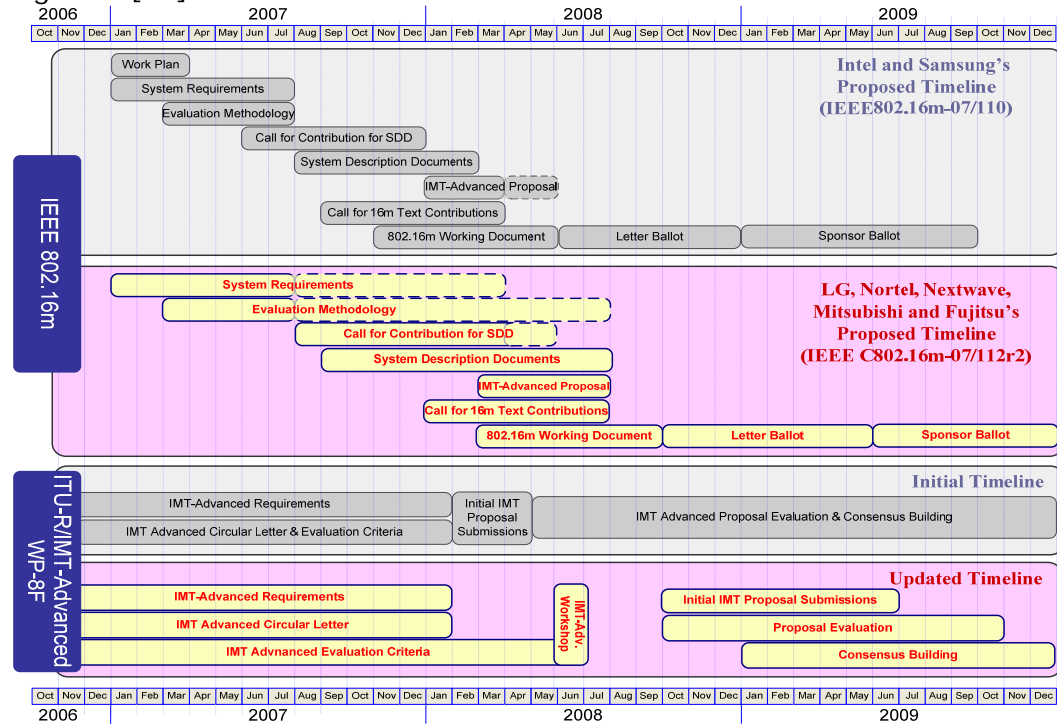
2006 2007 2008 2009

| Oct | Nov | Dec | Jan | Feb | Mar | Apr | May | Jun | Jul | Aug | Sep | Oct | Nov | Dec | Jan | Feb | Mar | Apr | May | Jun | Jul | Aug | Sep | Oct | Nov | Dec | Jan | Feb | Mar | Apr | May | Jun | Jul | Aug | Sep | Oct | Nov | Dec |
|---|---|---|---|---|---|---|---|---|---|---|---|---|---|---|---|---|---|---|---|---|---|---|---|---|---|---|---|---|---|---|---|---|---|---|---|---|---|---|

IEEE 802.16m

Intel and Samsung's Proposed Timeline (IEEE802.16m-07/110)

Work Plan
System Requirements
Evaluation Methodology
Call for Contribution for SDD
System Description Documents
IMT-Advanced Proposal
Call for 16m Text Contributions
802.16m Working Document
Letter Ballot
Sponsor Ballot

LG, Nortel, Nextwave, Mitsubishi and Fujitsu's Proposed Timeline (IEEE C802.16m-07/112r2)

System Requirements
Evaluation Methodology
Call for Contribution for SDD
System Description Documents
IMT-Advanced Proposal
Call for 16m Text Contributions
802.16m Working Document
Letter Ballot
Sponsor Ballot

ITU-R/IMT-Advanced WP-8F

Initial Timeline

IMT-Advanced Requirements
IMT Advanced Circular Letter & Evaluation Criteria
Initial IMT Proposal Submissions
IMT Advanced Proposal Evaluation & Consensus Building

Updated Timeline

IMT-Advanced Requirements
IMT Advanced Circular Letter
IMT Advnanced Evaluation Criteria
IMT-Adv. Workshop
Initial IMT Proposal Submissions
Proposal Evaluation
Consensus Building

| Oct | Nov | Dec | Jan | Feb | Mar | Apr | May | Jun | Jul | Aug | Sep | Oct | Nov | Dec | Jan | Feb | Mar | Apr | May | Jun | Jul | Aug | Sep | Oct | Nov | Dec | Jan | Feb | Mar | Apr | May | Jun | Jul | Aug | Sep | Oct | Nov | Dec |
|---|---|---|---|---|---|---|---|---|---|---|---|---|---|---|---|---|---|---|---|---|---|---|---|---|---|---|---|---|---|---|---|---|---|---|---|---|---|---|

2006 2007 2008 2009